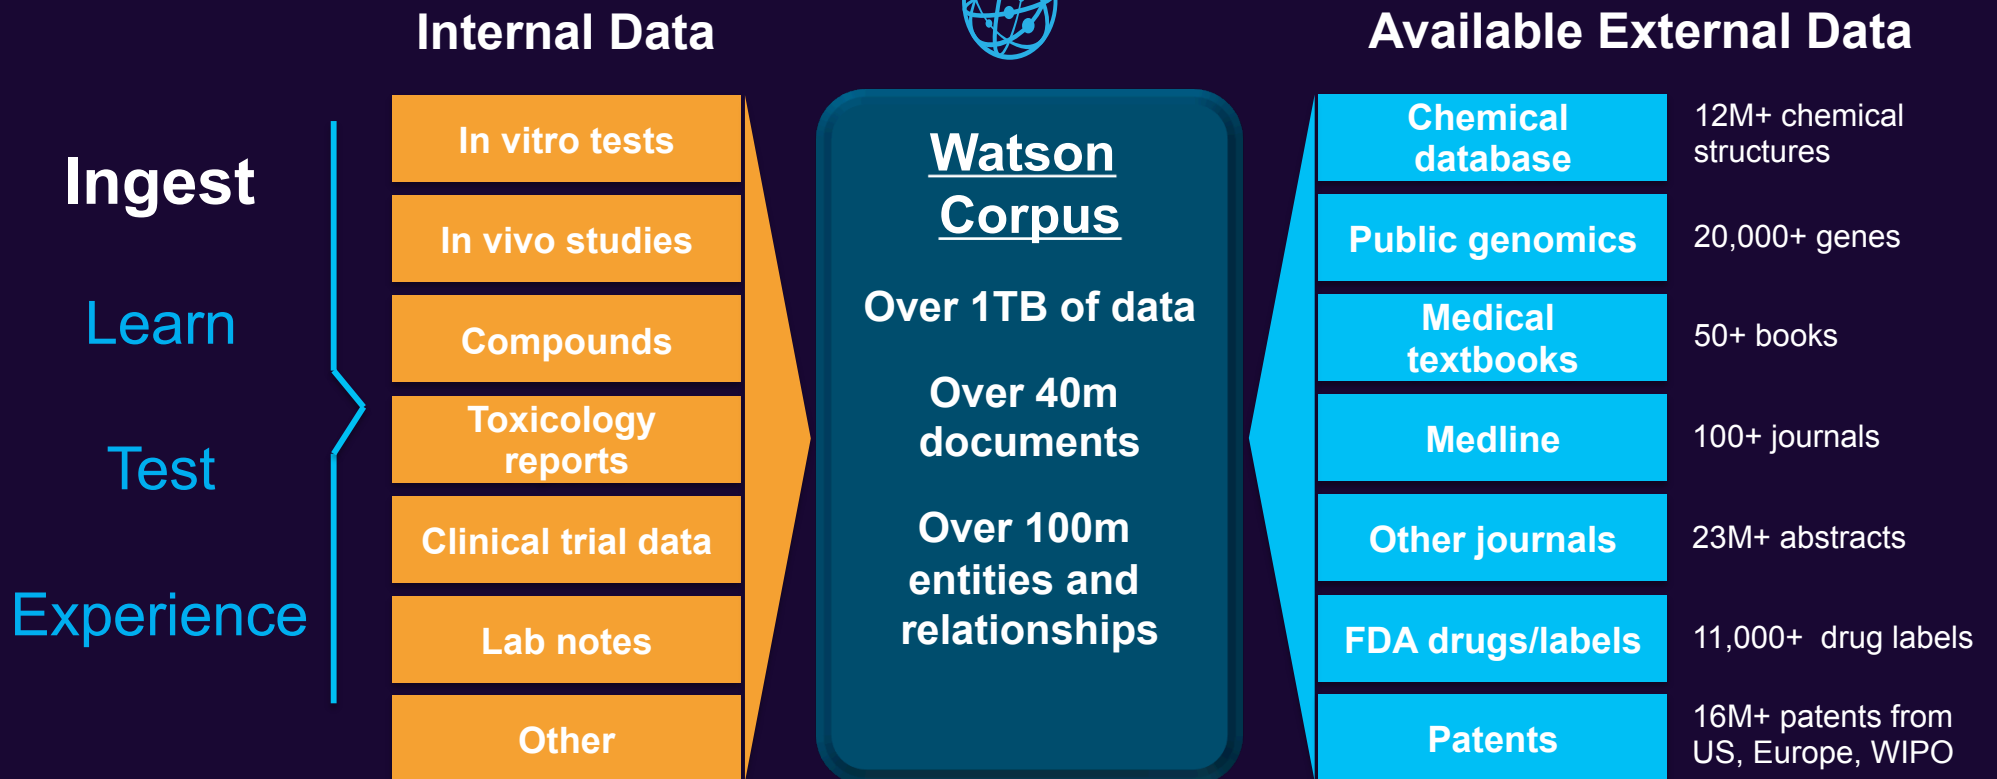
Internal Data

Available External Data

Ingest

Learn

Test

Experience

In vitro tests

In vivo studies

Compounds

Toxicology reports

Clinical trial data

Lab notes

Other

Watson Corpus

Over 1TB of data

Over 40m documents

Over 100m entities and relationships

Chemical database

12M+ chemical structures

Public genomics

20,000+ genes

Medical textbooks

50+ books

Medline

100+ journals

Other journals

23M+ abstracts

FDA drugs/labels

11,000+ drug labels

Patents

16M+ patents from US, Europe, WIPO